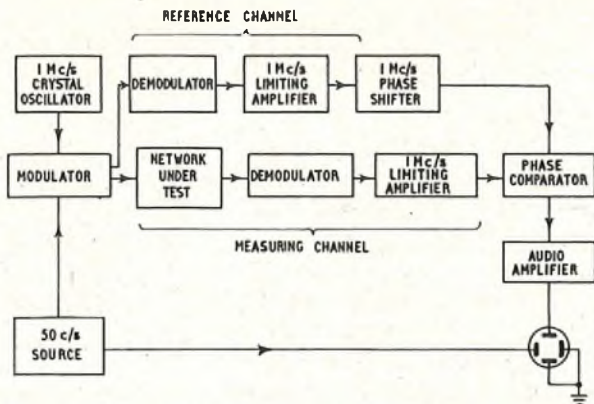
REFERENCE CHANNEL

1 Mc/s CRYSTAL OSCILLATOR

DEMODULATOR

1 Mc/s LIMITING AMPLIFIER

1 Mc/s PHASE SHIFTER

MODULATOR

NETWORK UNDER TEST

DEMODULATOR

1 Mc/s LIMITING AMPLIFIER

PHASE COMPARATOR

MEASURING CHANNEL

AUDIO AMPLIFIER

50 c/s SOURCE